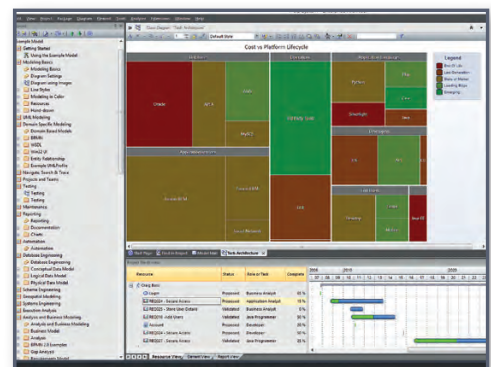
Cost vs Platform Lifecycle

Legend
End of Life
Low Retention
Status Quo
Leading Edge
Emerging

Example Model
Getting Started
Modeling Basics
UML Modeling
Domain Specific Modeling
BPMN
WSDL
Entity Relationship
Navigate, Search & Trace
Projects and Teams
Testing
Testing
Maintenance
Reporting
Reporting
Documentation
Charts
Automation
Automation
Database Engineering
Conceptual Data Model
Logical Data Model
Physical Data Model
Schema Engineering
Geospatial Modeling
Systems Engineering
Executable Analysis
Analysis and Business Modeling
Analysis and Business Modeling
Analysis
BPMN 2.0 Examples
Gap Analysis

Oracle
SAP
Oracle
Linux
Windows
Java
Unix

Resource
Status
Role or Task
Complete
Greg Bain
Login
Proposed
Business Analyst
Proposed
Application Analyst
Validated
Business Analyst
Validated
Java Programmer
Account
Proposed
Developer
Proposed
Developer
Validated
Java Programmer

Resource View
Detail View
Report View